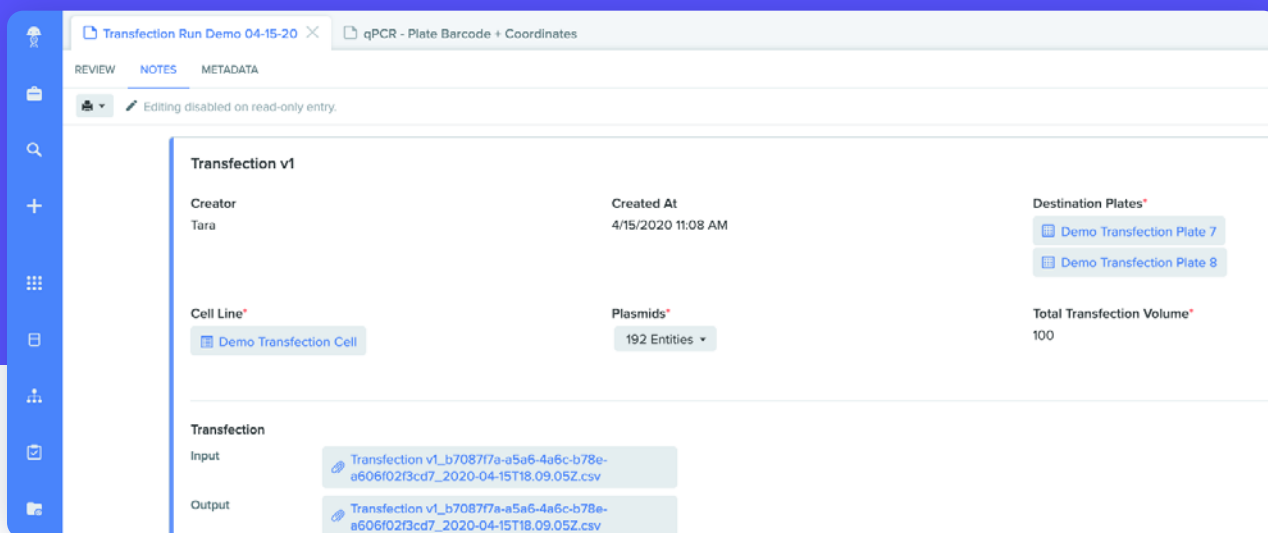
Transfection Run Demo 04-15-20

qPCR - Plate Barcode + Coordinates

REVIEW NOTES METADATA

Editing disabled on read-only entry.

Transfection v1

Creator
Tara

Created At
4/15/2020 11:08 AM

Destination Plates*
Demo Transfection Plate 7
Demo Transfection Plate 8

Cell Line*
Demo Transfection Cell

Plasmids*
192 Entities

Total Transfection Volume*
100

Transfection

Input
Transfection v1_b7087f7a-a5a6-4a6c-b78e-a606f02f3cd7_2020-04-15T18.09.05Z.csv

Output
Transfection v1_b7087f7a-a5a6-4a6c-b78e-a606f02f3cd7_2020-04-15T18.09.05Z.csv